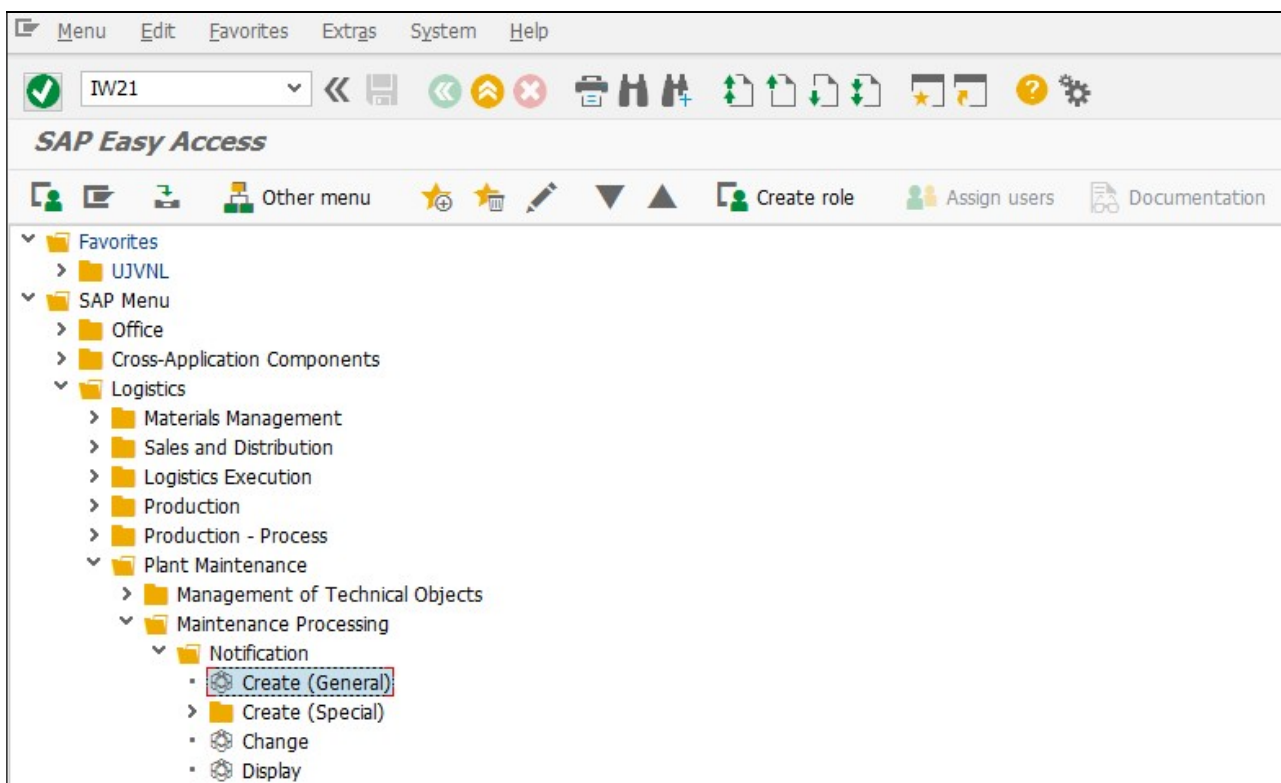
Menu Edit Favorites Extras System Help

IW21

SAP Easy Access

Other menu Create role Assign users Documentation

Favorites
UJVNL
SAP Menu
Office
Cross-Application Components
Logistics
Materials Management
Sales and Distribution
Logistics Execution
Production
Production - Process
Plant Maintenance
Management of Technical Objects
Maintenance Processing
Notification
Create (General)
Create (Special)
Change
Display